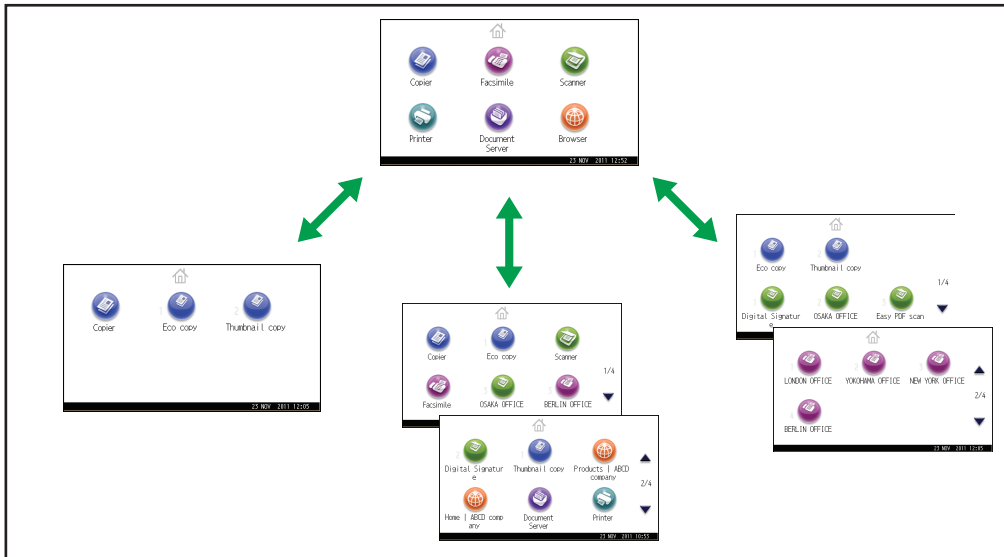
Copier
Facsimile
Scanner
Printer
Document Server
Browser
23 NOV 2011 12:52

Copier
1 Eco copy
2 Thumbnail copy
23 NOV 2011 12:05

Copier
1 Eco copy
Scanner
Facsimile
3 OSAKA OFFICE
4 BERLIN OFFICE
1/4

2 Digital Signature
Thumbnail copy
Products | ABCD company
Home | ABCD company
Document Server
Printer
2/4
23 NOV 2011 10:55

1 Eco copy
2 Thumbnail copy
1/4
Digital Signature
2 OSAKA OFFICE
3 Easy PDF scan

1 LONDON OFFICE
2 YOKOHAMA OFFICE
3 NEW YORK OFFICE
2/4
4 BERLIN OFFICE
23 NOV 2011 12:05